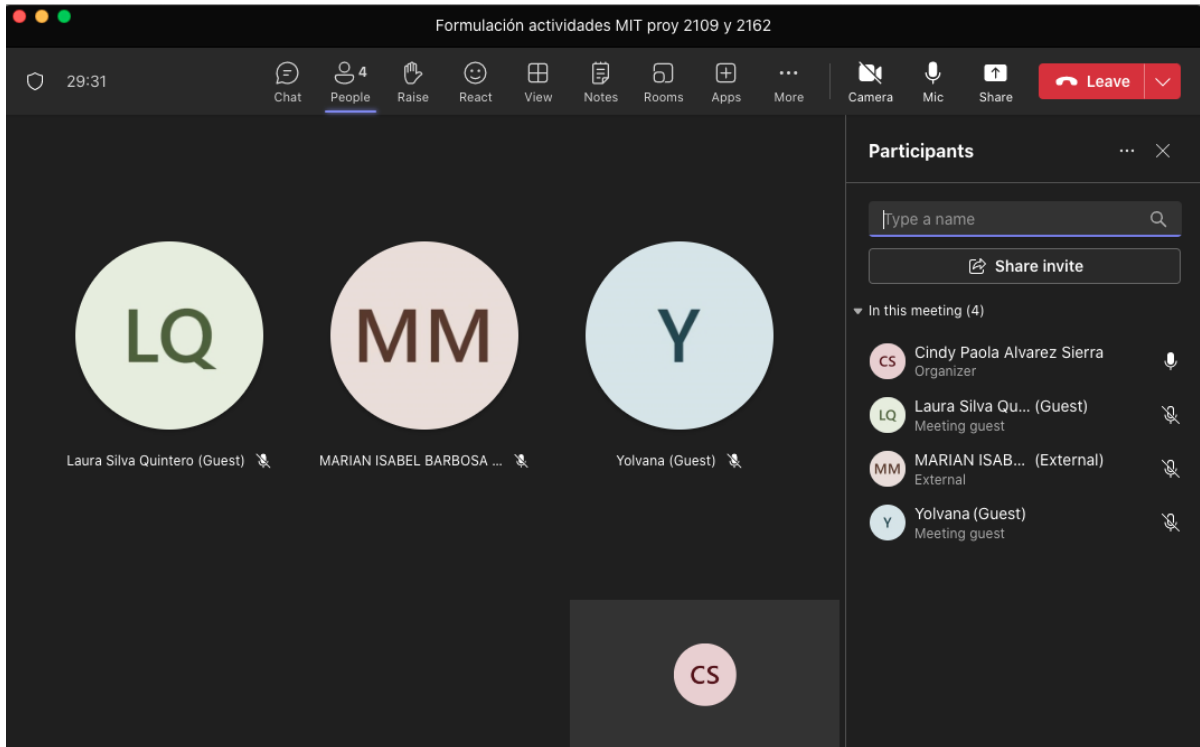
Formulación actividades MIT proy 2109 y 2162

29:31

Chat
4
People
Raise
React
View
Notes
Rooms
Apps
More
Camera
Mic
Share
Leave

Participants

Type a name

Share invite

In this meeting (4)

CS Cindy Paola Alvarez Sierra
Organizer

LQ Laura Silva Qu... (Guest)
Meeting guest

MM MARIAN ISAB... (External)
External

Y Yolvana (Guest)
Meeting guest

LQ
Laura Silva Quintero (Guest)

MM
MARIAN ISABEL BARBOSA ...

Y
Yolvana (Guest)

CS